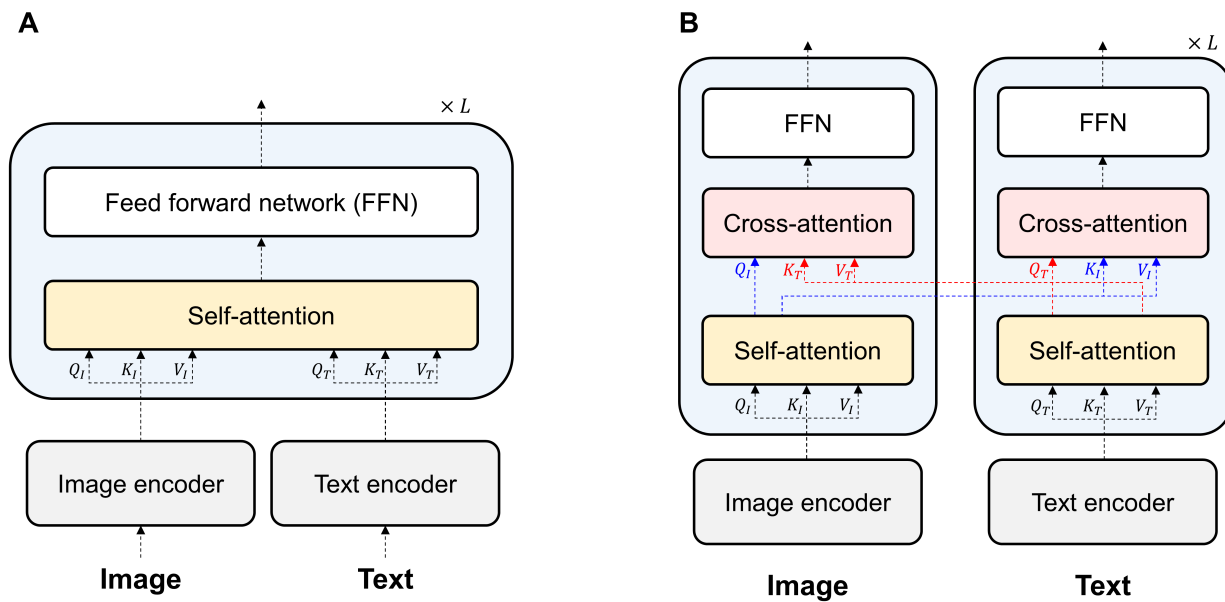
A

$\times L$

Feed forward network (FFN)

Self-attention

$Q_I$ $K_I$ $V_I$ $Q_T$ $K_T$ $V_T$

Image encoder

Text encoder

Image

Text

B

$\times L$

FFN

Cross-attention

$Q_I$ $K_T$ $V_T$

Self-attention

$Q_I$ $K_I$ $V_I$

Image encoder

FFN

Cross-attention

$Q_T$ $K_I$ $V_I$

Self-attention

$Q_T$ $K_T$ $V_T$

Text encoder

Image

Text